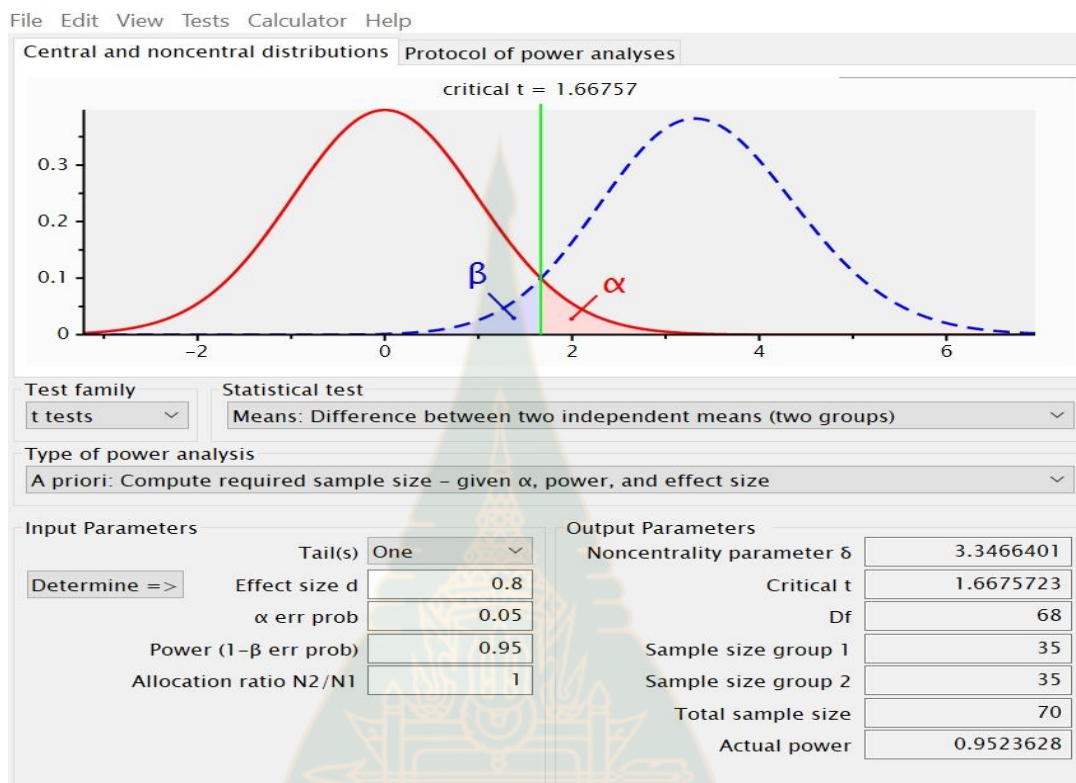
File Edit View Tests Calculator Help

Central and noncentral distributions Protocol of power analyses

critical t = 1.66757

0.3
0.2
0.1
0

β α

−2 0 2 4 6

Test family
t tests

Statistical test
Means: Difference between two independent means (two groups)

Type of power analysis
A priori: Compute required sample size – given α, power, and effect size

Input Parameters

| | | |
|---|---|---|
| | Tail(s) | One |
| Determine => | Effect size d | 0.8 |
| | α err prob | 0.05 |
| | Power (1−β err prob) | 0.95 |
| | Allocation ratio N2/N1 | 1 |

Output Parameters

| | |
|---|---|
| Noncentrality parameter δ | 3.3466401 |
| Critical t | 1.6675723 |
| Df | 68 |
| Sample size group 1 | 35 |
| Sample size group 2 | 35 |
| Total sample size | 70 |
| Actual power | 0.9523628 |